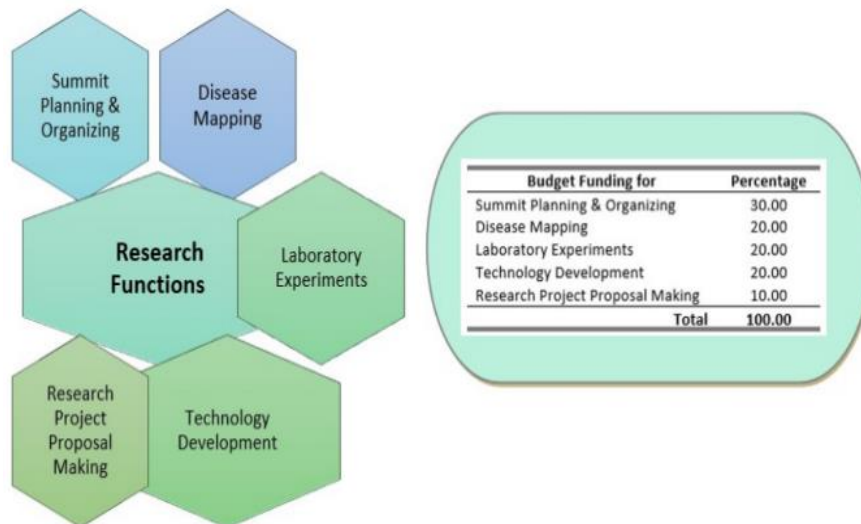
Summit Planning & Organizing

Disease Mapping

Research Functions

Laboratory Experiments

Research Project Proposal Making

Technology Development

| Budget Funding for | Percentage |
|---|---|
| Summit Planning & Organizing | 30.00 |
| Disease Mapping | 20.00 |
| Laboratory Experiments | 20.00 |
| Technology Development | 20.00 |
| Research Project Proposal Making | 10.00 |
| Total | 100.00 |